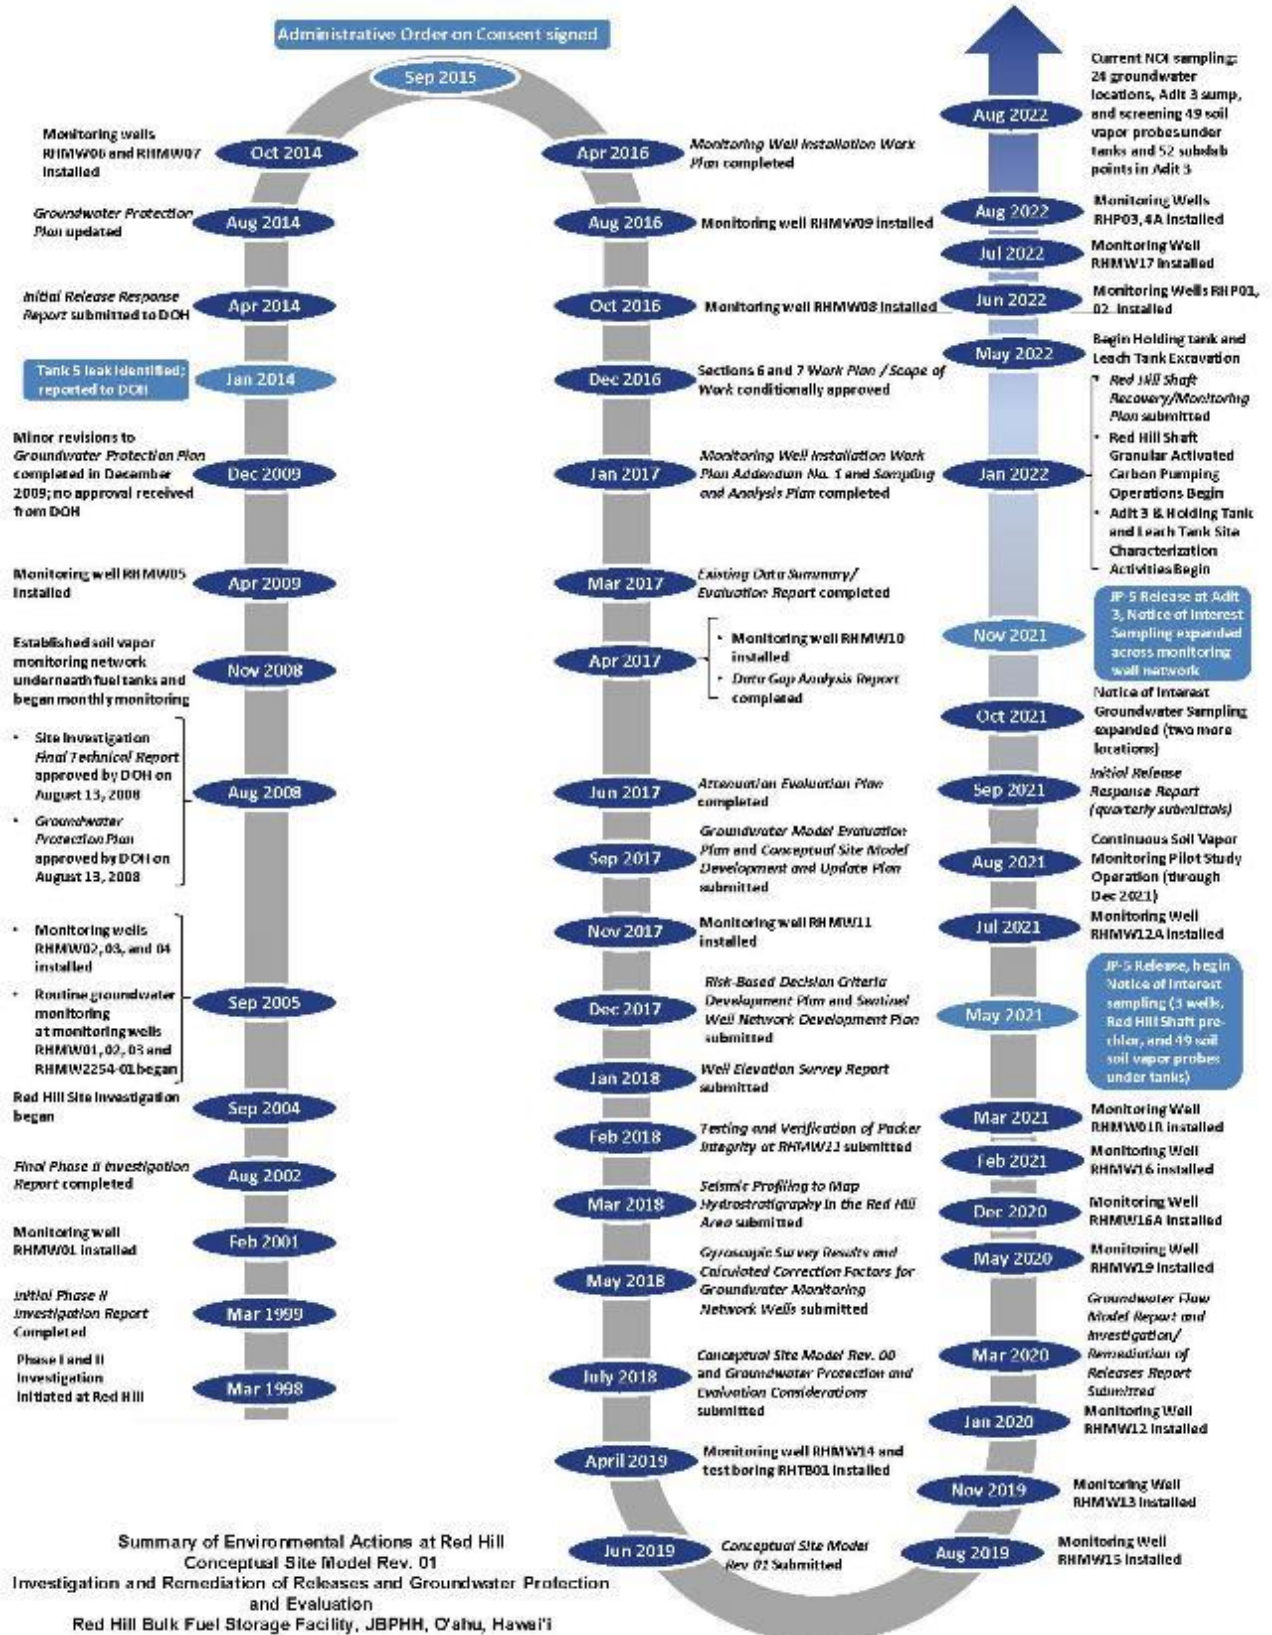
Administrative Order on Consent signed

Sep 2015

Monitoring wells RHMW06 and RHMW07 installed
Oct 2014

Groundwater Protection Plan updated
Aug 2014

Initial Release Response Report submitted to DOH
Apr 2014

Tank 5 leak identified; reported to DOH
Jan 2014

Minor revisions to Groundwater Protection Plan completed in December 2009; no approval received from DOH
Dec 2009

Monitoring well RHMW05 installed
Apr 2009

Established soil vapor monitoring network underneath fuel tanks and began monthly monitoring
Nov 2008

- Site Investigation Final Technical Report approved by DOH on August 13, 2008
- Groundwater Protection Plan approved by DOH on August 13, 2008
Aug 2008

- Monitoring wells RHMW02, 03, and 04 installed
- Routine groundwater monitoring at monitoring wells RHMW01, 02, 03 and RHMW2254-01 began
Sep 2005

Red Hill Site Investigation began
Sep 2004

Final Phase II Investigation Report completed
Aug 2002

Monitoring well RHMW01 installed
Feb 2001

Initial Phase II Investigation Report Completed
Mar 1999

Phase I and II Investigation initiated at Red Hill
Mar 1998

Apr 2016
Monitoring Well Installation Work Plan completed

Aug 2016
Monitoring well RHMW09 installed

Oct 2016
Monitoring well RHMW08 installed

Dec 2016
Sections 6 and 7 Work Plan / Scope of Work conditionally approved

Jan 2017
Monitoring Well Installation Work Plan Addendum No. 1 and Sampling and Analysis Plan completed

Mar 2017
Existing Data Summary/ Evaluation Report completed

Apr 2017
- Monitoring well RHMW10 installed
- Data Gap Analysis Report completed

Jun 2017
Attenuation Evaluation Plan completed

Sep 2017
Groundwater Model Evaluation Plan and Conceptual Site Model Development and Update Plan submitted

Nov 2017
Monitoring well RHMW11 installed

Dec 2017
Risk-Based Decision Criteria Development Plan and Sentinel Well Network Development Plan submitted

Jan 2018
Well Elevation Survey Report submitted

Feb 2018
Testing and Verification of Packer Integrity at RHMW11 submitted

Mar 2018
Seismic Profiling to Map Hydrostratigraphy in the Red Hill Area submitted

May 2018
Gyroscopic Survey Results and Calculated Correction Factors for Groundwater Monitoring Network Wells submitted

July 2018
Conceptual Site Model Rev. 00 and Groundwater Protection and Evaluation Considerations submitted

April 2019
Monitoring well RHMW14 and test boring RHTB01 installed

Jun 2019
Conceptual Site Model Rev 01 Submitted

Aug 2022
Current NOI sampling: 24 groundwater locations, Adit 3 sump, and screening 49 soil vapor probes under tanks and 52 subslab points in Adit 3

Aug 2022
Monitoring Wells RHP03, 4A installed

Jul 2022
Monitoring Well RHMW17 installed

Jun 2022
Monitoring Wells RHP01, 02 installed

May 2022
Begin Holding tank and Leach Tank Excavation

Jan 2022
- Red Hill Shaft Recovery/Monitoring Plan submitted
- Red Hill Shaft Granular Activated Carbon Pumping Operations Begin
- Adit 3 & Holding Tank and Leach Tank Site Characterization Activities Begin

Nov 2021
JP-5 Release at Adit 3, Notice of Interest Sampling expanded across monitoring well network

Oct 2021
Notice of Interest Groundwater Sampling expanded (two more locations)

Sep 2021
Initial Release Response Report (quarterly submittals)

Aug 2021
Continuous Soil Vapor Monitoring Pilot Study Operation (through Dec 2021)

Jul 2021
Monitoring Well RHMW12A installed

May 2021
JP-5 Release, begin Notice of Interest sampling (3 wells, Red Hill Shaft pre-chlor, and 49 soil soil vapor probes under tanks)

Mar 2021
Monitoring Well RHMW01R installed

Feb 2021
Monitoring Well RHMW16 installed

Dec 2020
Monitoring Well RHMW16A installed

May 2020
Monitoring Well RHMW19 installed

Mar 2020
Groundwater Flow Model Report and Investigation/ Remediation of Releases Report Submitted

Jan 2020
Monitoring Well RHMW12 installed

Nov 2019
Monitoring Well RHMW13 installed

Aug 2019
Monitoring Well RHMW15 installed

Summary of Environmental Actions at Red Hill
Conceptual Site Model Rev. 01
Investigation and Remediation of Releases and Groundwater Protection and Evaluation
Red Hill Bulk Fuel Storage Facility, JBPHH, O'ahu, Hawai'i